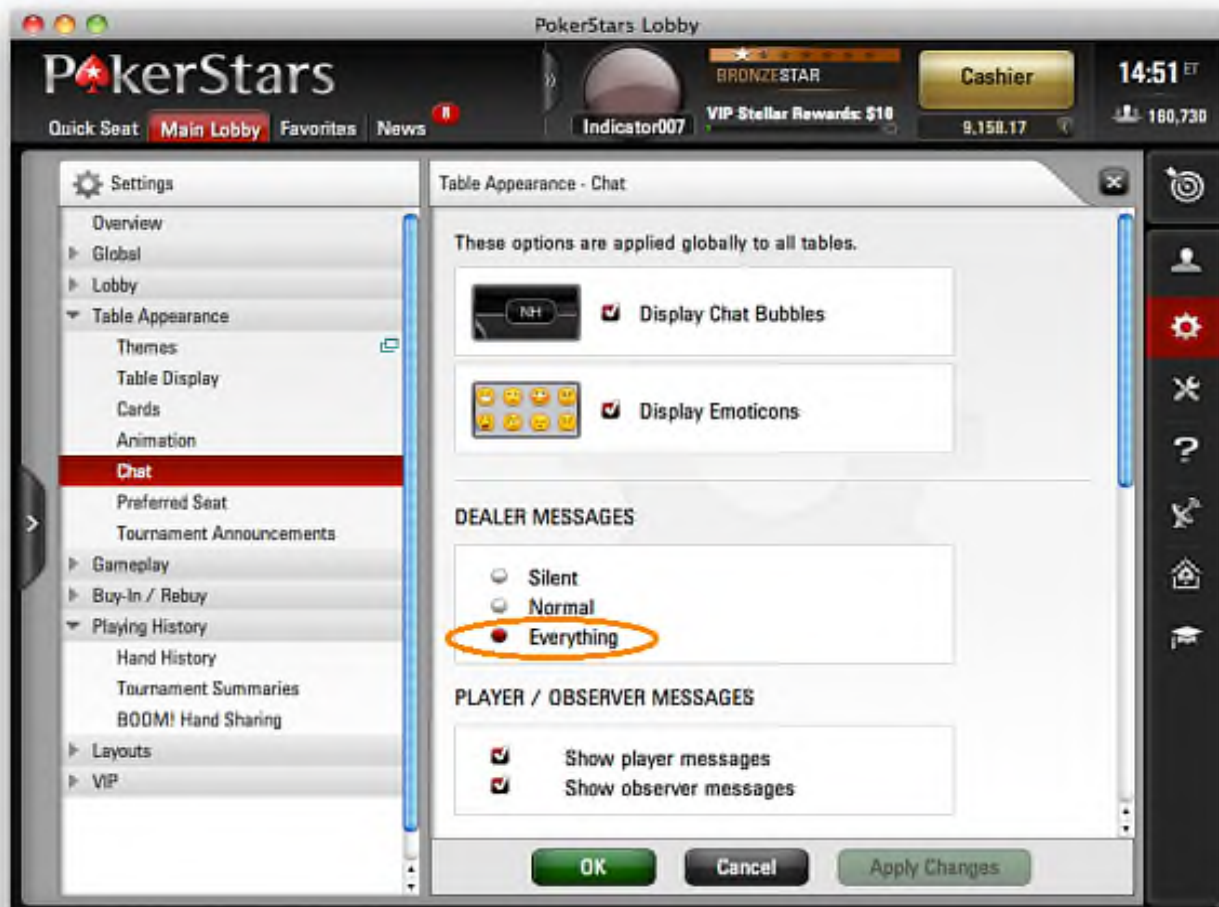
PokerStars Lobby

PokerStars

Quick Seat Main Lobby Favorites News 8

Indicator007

BRONZESTAR

VIP Stellar Rewards: $10

Cashier

9,158.17

14:51 ET

160,730

Settings

Overview
Global
Lobby
Table Appearance
Themes
Table Display
Cards
Animation
Chat
Preferred Seat
Tournament Announcements
Gameplay
Buy-In / Rebuy
Playing History
Hand History
Tournament Summaries
BOOM! Hand Sharing
Layouts
VIP

Table Appearance - Chat

These options are applied globally to all tables.

NH

Display Chat Bubbles

Display Emoticons

DEALER MESSAGES

Silent
Normal
Everything

PLAYER / OBSERVER MESSAGES

Show player messages
Show observer messages

OK Cancel Apply Changes